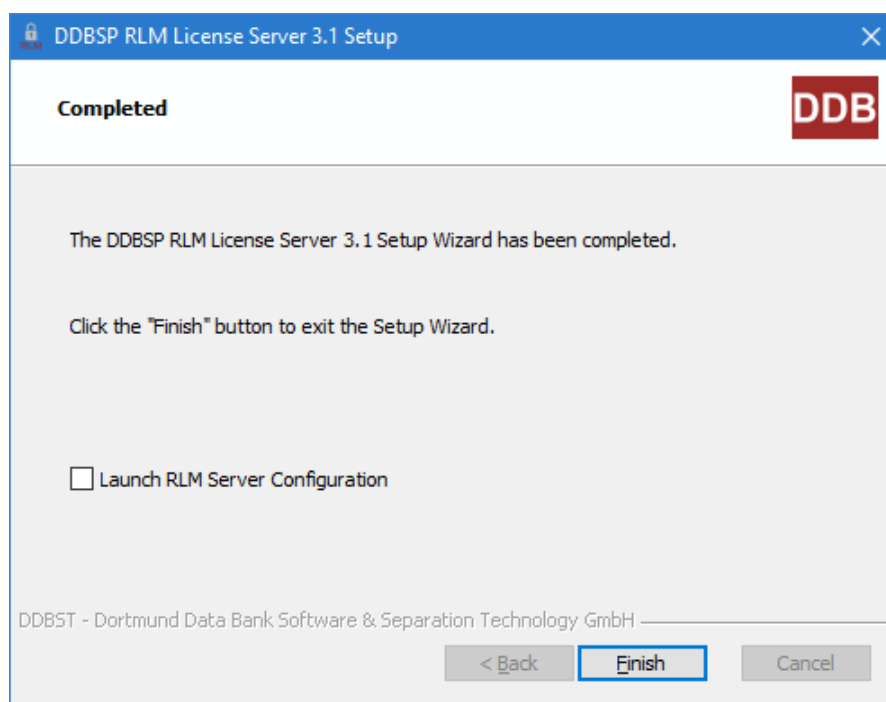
DDBSP RLM License Server 3.1 Setup

Completed

DDB

The DDBSP RLM License Server 3.1 Setup Wizard has been completed.

Click the "Finish" button to exit the Setup Wizard.

Launch RLM Server Configuration

DDBST - Dortmund Data Bank Software & Separation Technology GmbH

< Back

Finish

Cancel